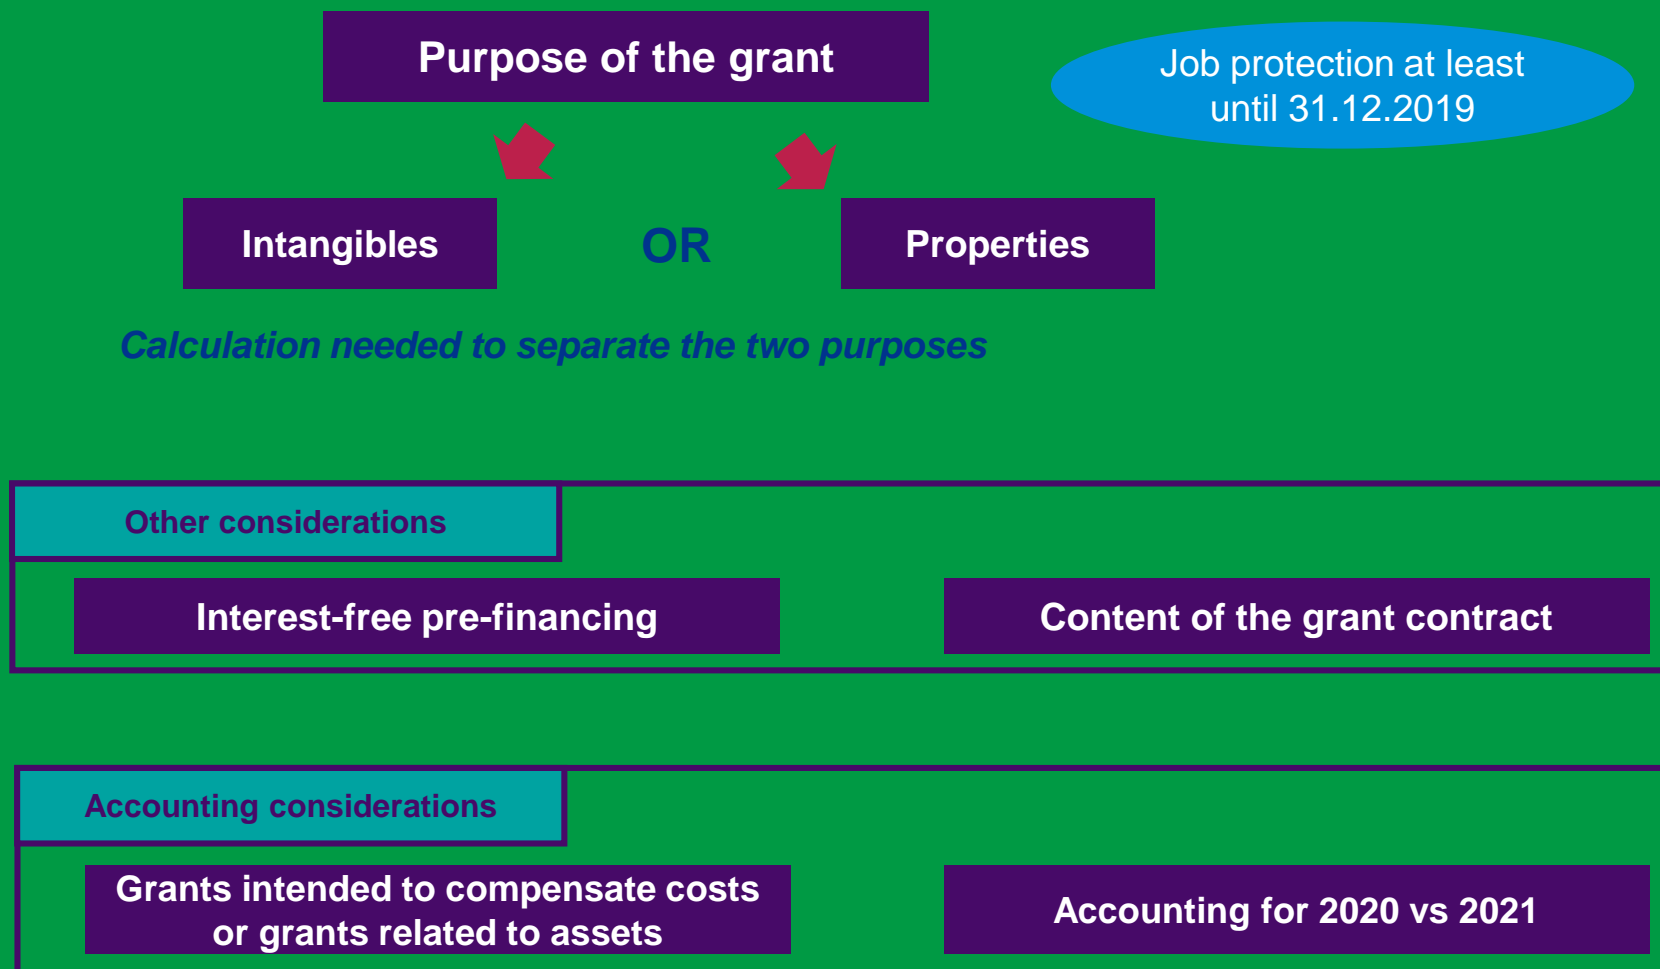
Purpose of the grant

Job protection at least until 31.12.2019

Intangibles

OR

Properties

Calculation needed to separate the two purposes

Other considerations

Interest-free pre-financing

Content of the grant contract

Accounting considerations

Grants intended to compensate costs or grants related to assets

Accounting for 2020 vs 2021